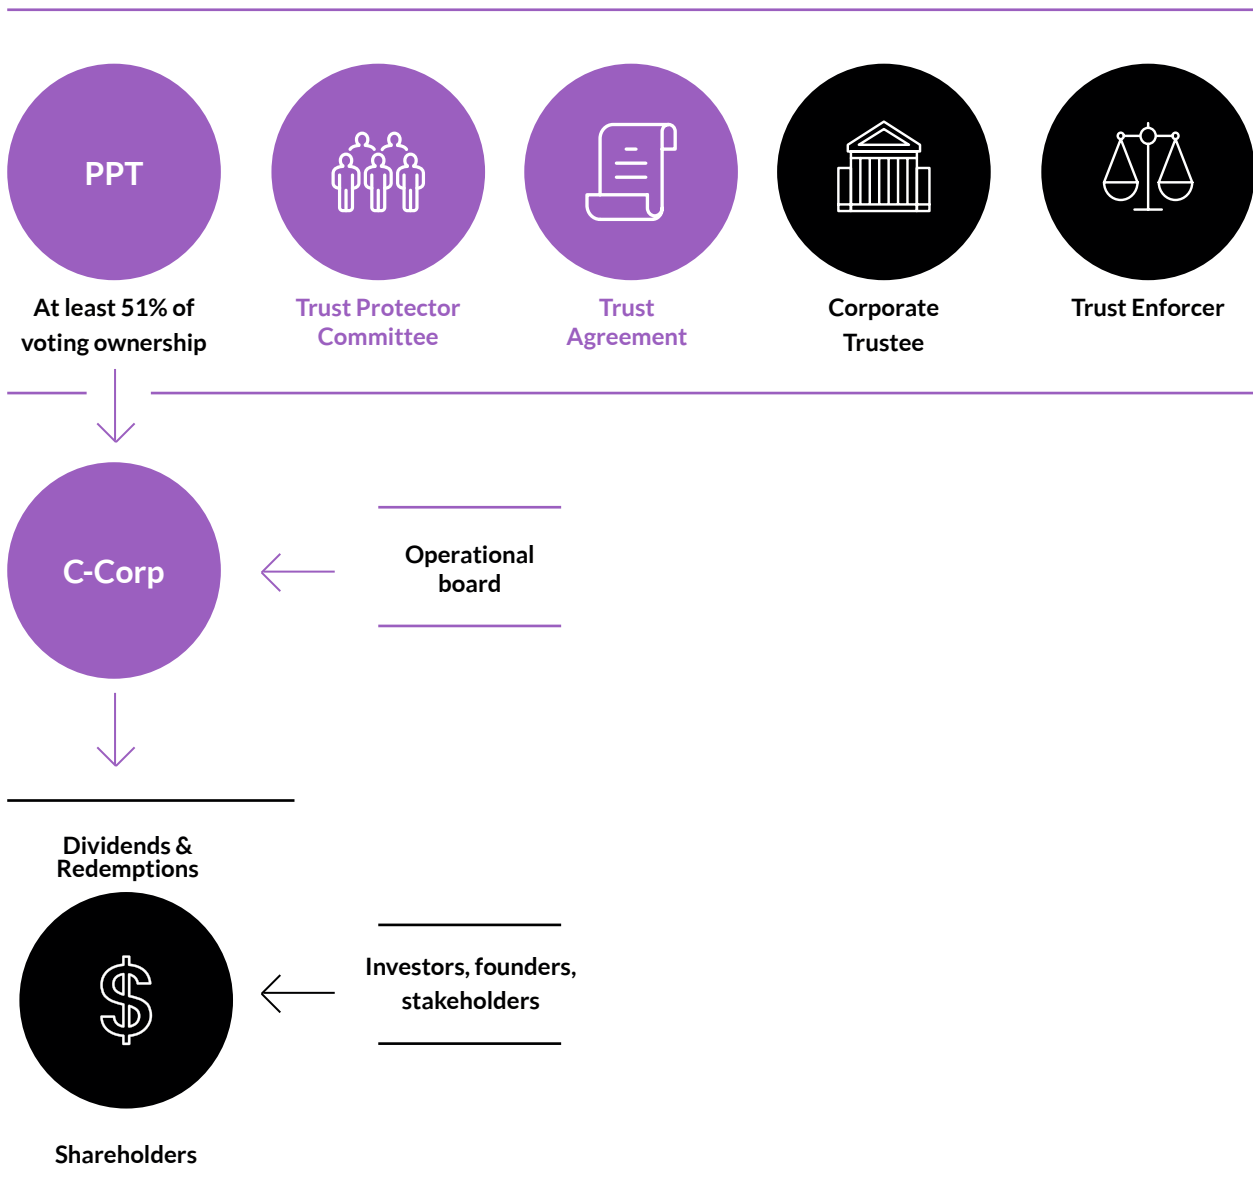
PPT

At least 51% of voting ownership

Trust Protector Committee

Trust Agreement

Corporate Trustee

Trust Enforcer

C-Corp

Operational board

Dividends & Redemptions

$

Investors, founders, stakeholders

Shareholders